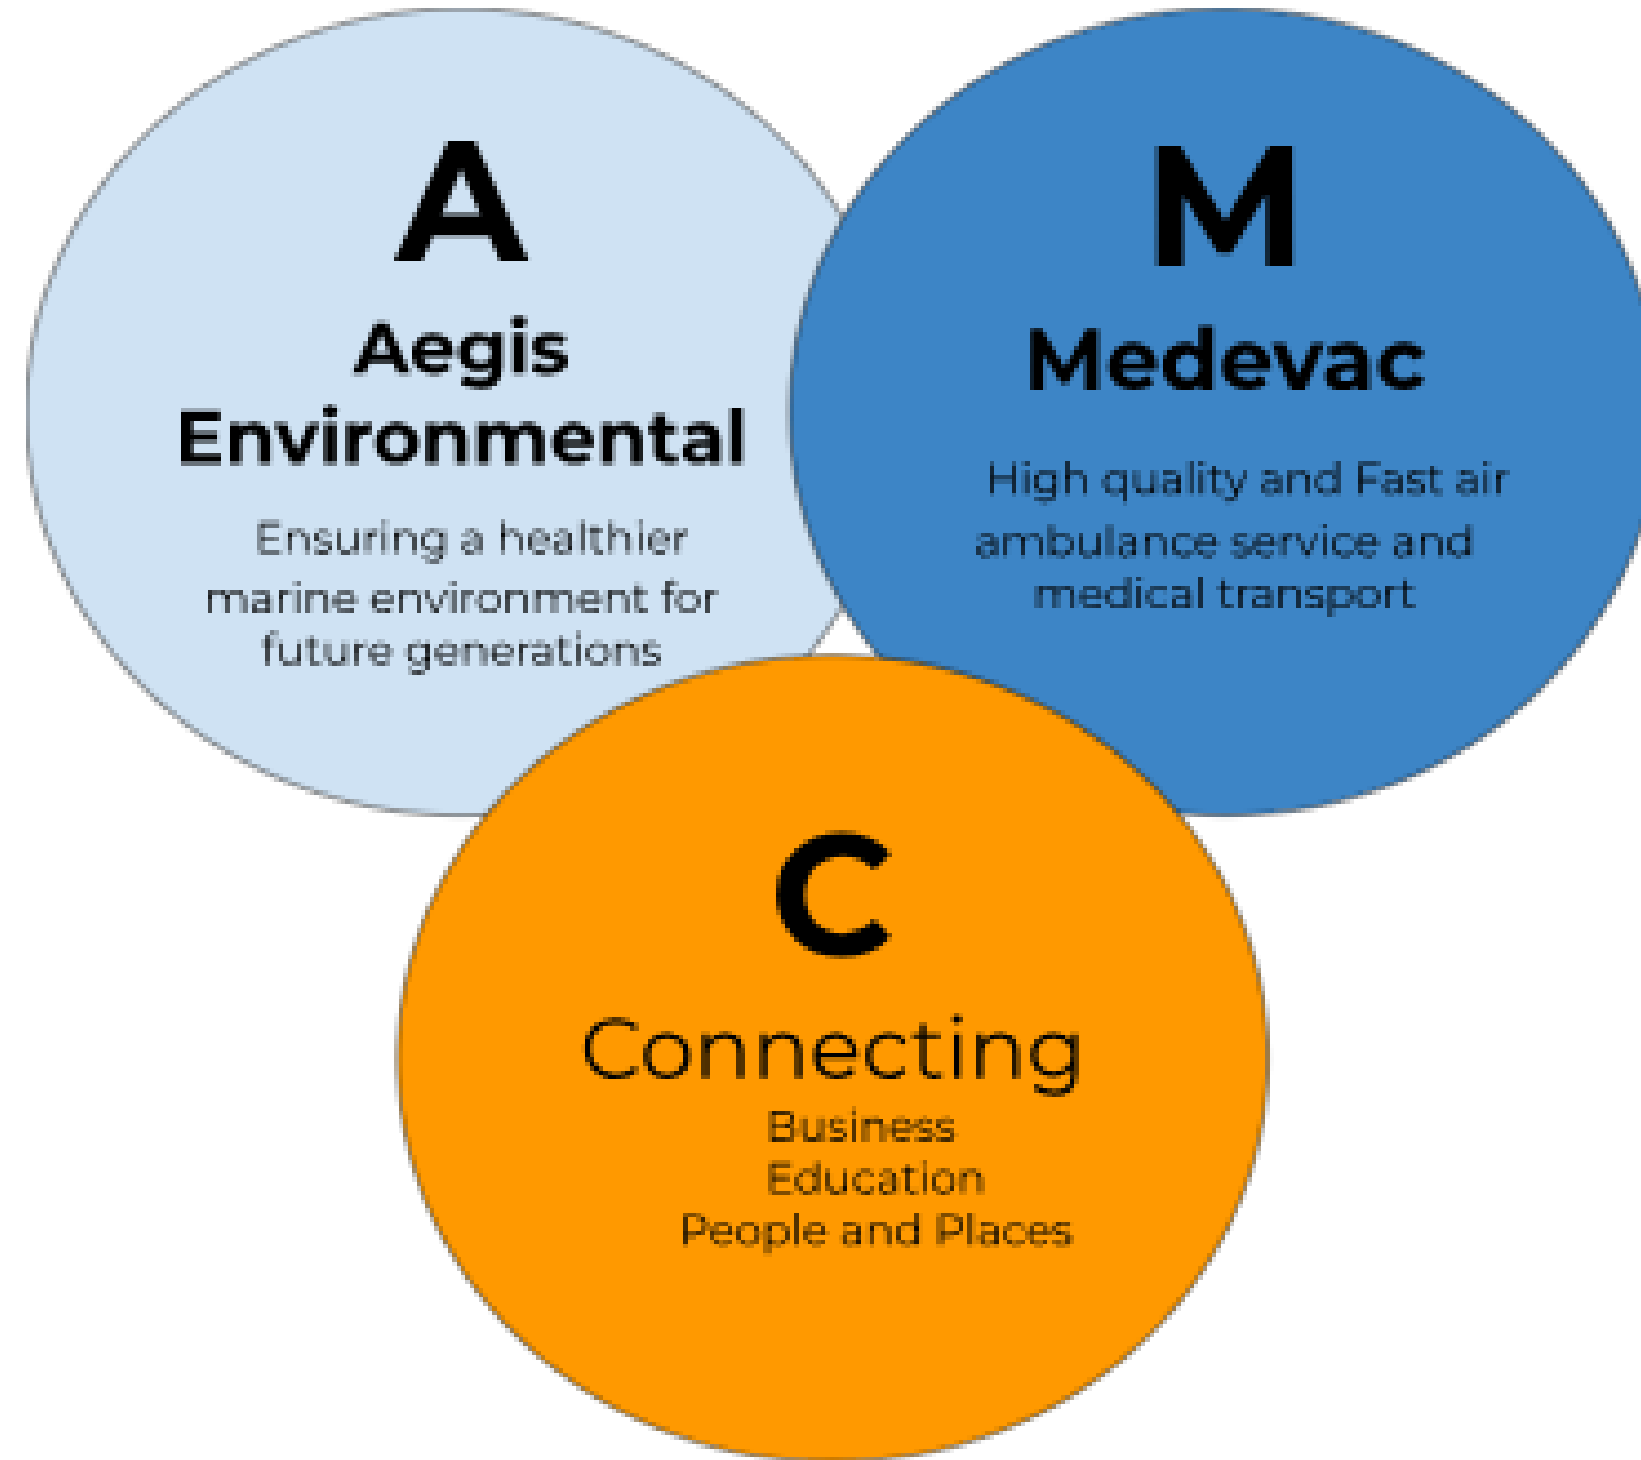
A

Aegis Environmental

Ensuring a healthier marine environment for future generations

M

Medevac

High quality and Fast air ambulance service and medical transport

C

Connecting

Business
Education
People and Places